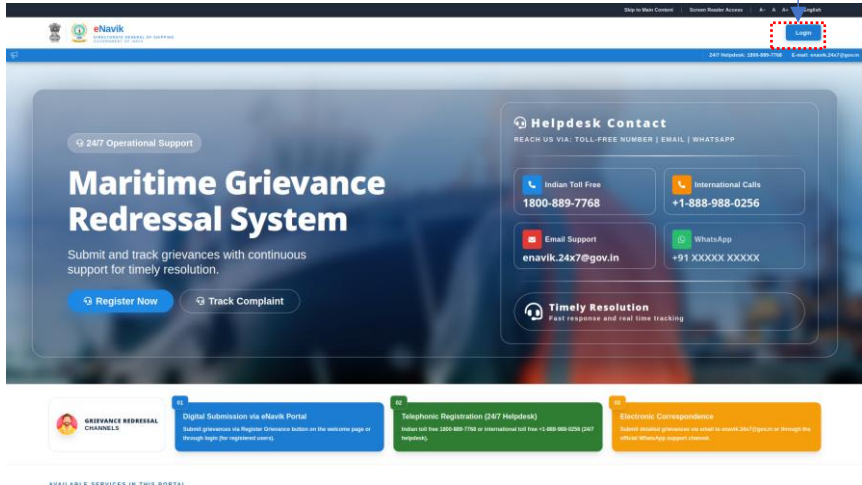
Skip to Main Content | Screen Reader Access | A- A A+ | English

eNavik
DIRECTORATE GENERAL OF SHIPPING
GOVERNMENT OF INDIA

Login

24/7 Helpdesk: 1800-889-7768 | E-mail: enavik.24x7@gov.in

24/7 Operational Support

Maritime Grievance Redressal System

Submit and track grievances with continuous support for timely resolution.

Register Now | Track Complaint

Helpdesk Contact
REACH US VIA: TOLL-FREE NUMBER | EMAIL | WHATSAPP

Indian Toll Free
1800-889-7768

International Calls
+1-888-988-0256

Email Support
enavik.24x7@gov.in

WhatsApp
+91 XXXXX XXXXX

Timely Resolution
Fast response and real time tracking

GRIEVANCE REDRESSAL CHANNELS

01
Digital Submission via eNavik Portal
Submit grievances via Register Grievance button on the welcome page or through login (for registered users).

02
Telephonic Registration (24/7 Helpdesk)
Indian toll free 1800-889-7768 or international toll free +1-888-988-0256 (24/7 helpdesk).

03
Electronic Correspondence
Submit detailed grievances via email to enavik.24x7@gov.in or through the official WhatsApp support channel.

AVAILABLE SERVICES IN THIS PORTAL